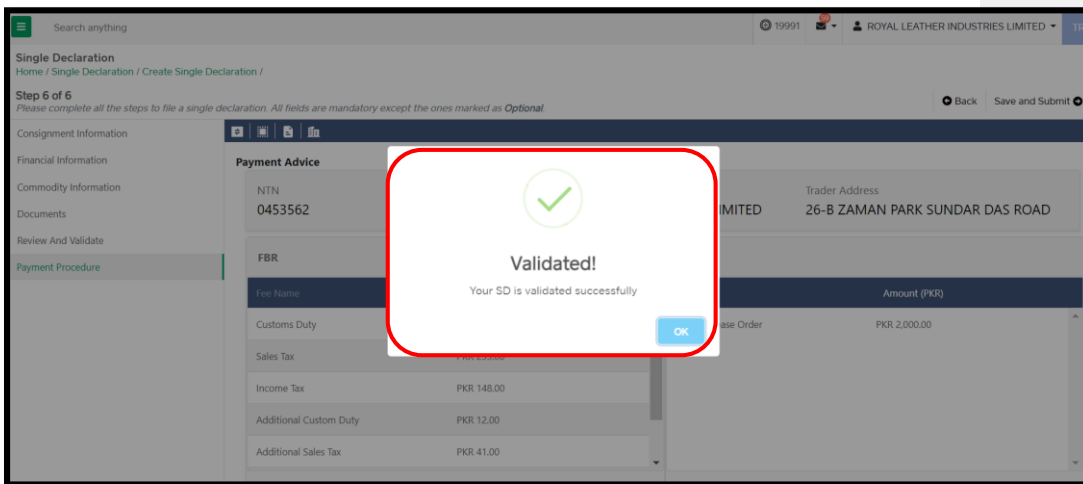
Search anything

19991

ROYAL LEATHER INDUSTRIES LIMITED

Single Declaration
Home / Single Declaration / Create Single Declaration /

Step 6 of 6
Please complete all the steps to file a single declaration. All fields are mandatory except the ones marked as Optional.

Back Save and Submit

Consignment Information
Financial Information
Commodity Information
Documents
Review And Validate
Payment Procedure

Payment Advice

NTN
0453562

IMITED

Trader Address
26-B ZAMAN PARK SUNDAR DAS ROAD

FBR

Validated!
Your SD is validated successfully
OK

| Fee Name | |
|---|---|
| Customs Duty | |
| Sales Tax | PKR 233.00 |
| Income Tax | PKR 148.00 |
| Additional Custom Duty | PKR 12.00 |
| Additional Sales Tax | PKR 41.00 |

| | Amount (PKR) |
|---|---|
| ase Order | PKR 2,000.00 |